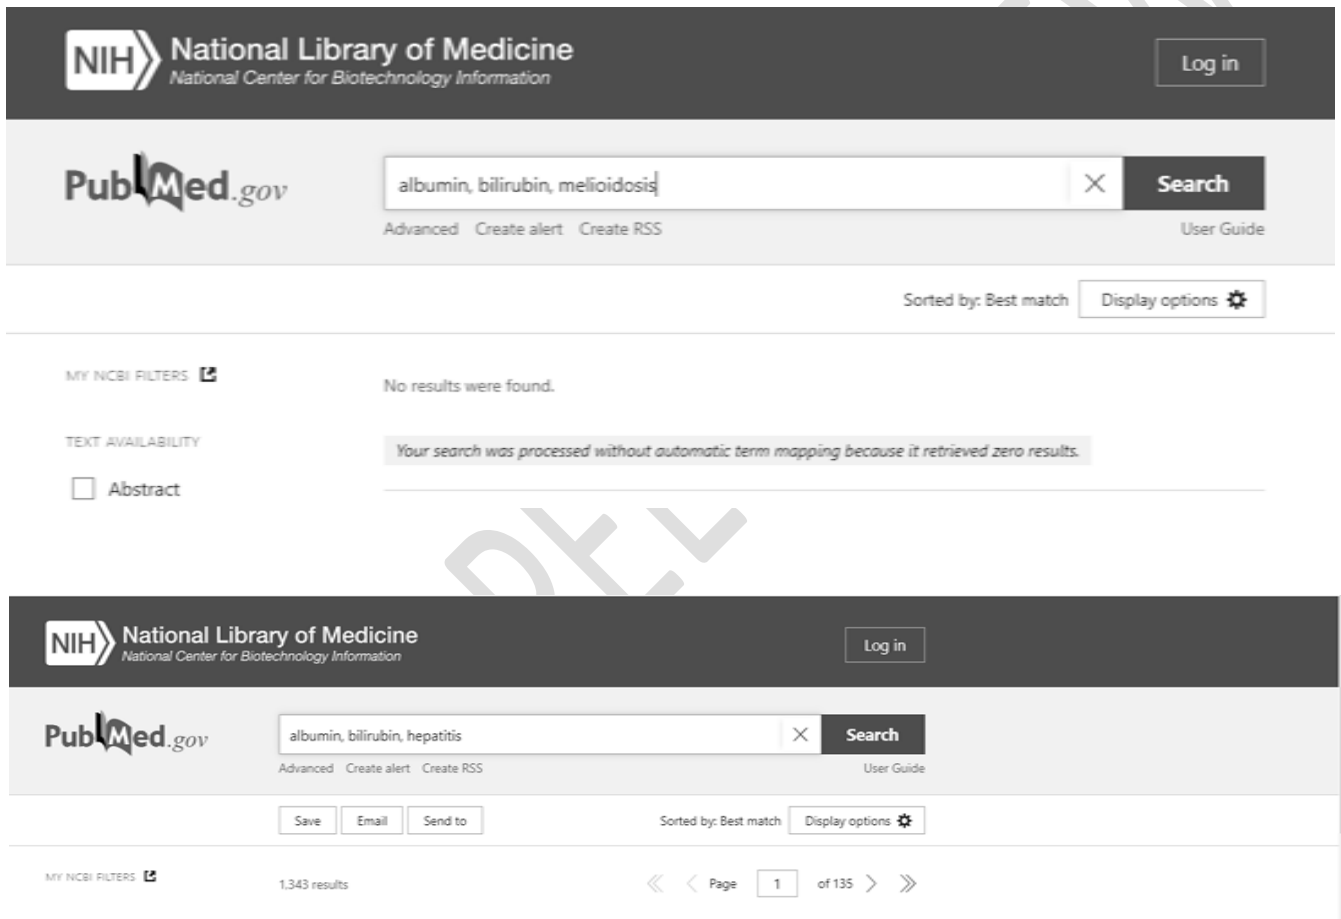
NIH National Library of Medicine
National Center for Biotechnology Information

Log in

PubMed.gov

albumin, bilirubin, melioidosis

Search

Advanced Create alert Create RSS

User Guide

Sorted by: Best match

Display options

MY NCBI FILTERS

No results were found.

TEXT AVAILABILITY

Your search was processed without automatic term mapping because it retrieved zero results.

Abstract

NIH National Library of Medicine
National Center for Biotechnology Information

Log in

PubMed.gov

albumin, bilirubin, hepatitis

Search

Advanced Create alert Create RSS

User Guide

Save Email Send to

Sorted by: Best match

Display options

MY NCBI FILTERS

1,343 results

Page 1 of 135